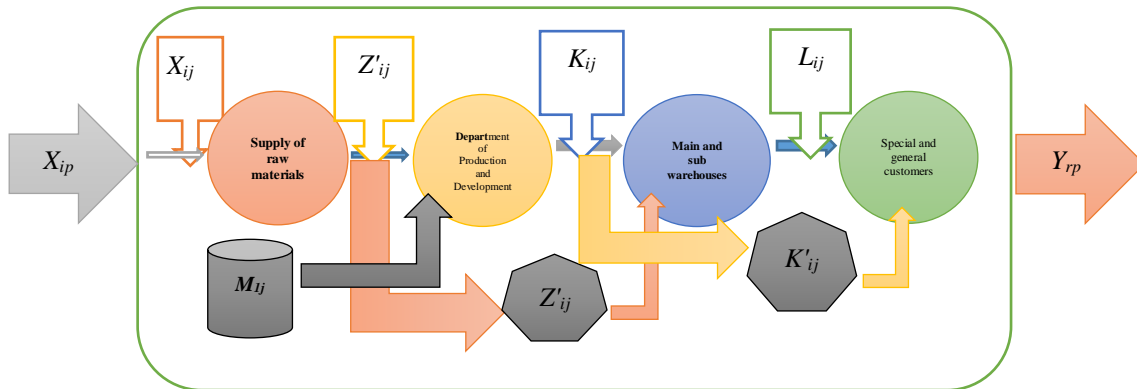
$X_{ip}$

$X_{ij}$

Supply of raw materials

$Z'_{ij}$

Department of Production and Development

$K_{ij}$

Main and sub warehouses

$L_{ij}$

Special and general customers

$Y_{rp}$

$M_{1j}$

$Z'_{ij}$

$K'_{ij}$